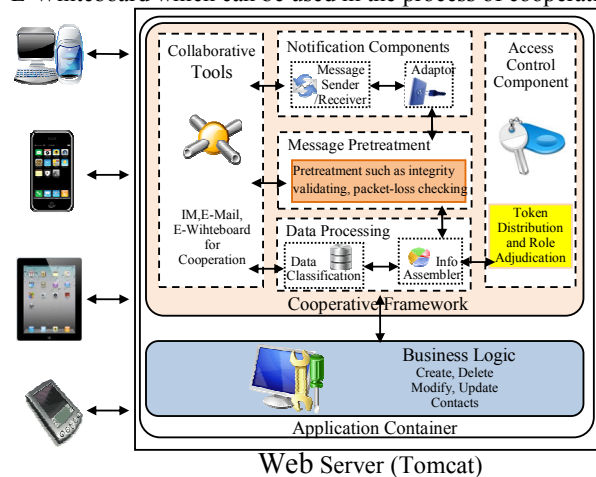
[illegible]

Collaborative Tools

IM,E-Mail, E-Whiteboard for Cooperation

Notification Components

Message Sender /Receiver

Adaptor

Message Pretreatment

Pretreatment such as integrity validating, packet-loss checking

Data Processing

Data Classification

Info Assembler

Access Control Component

Token Distribution and Role Adjudication

Cooperative Framework

Business Logic

Create, Delete Modify, Update Contacts

Application Container

Web Server (Tomcat)